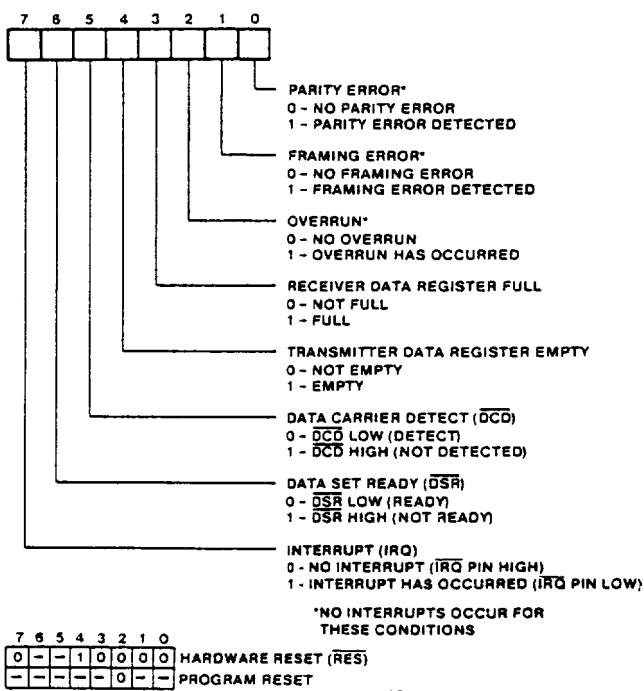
7 6 5 4 3 2 1 0

PARITY ERROR*
0 - NO PARITY ERROR
1 - PARITY ERROR DETECTED

FRAMING ERROR*
0 - NO FRAMING ERROR
1 - FRAMING ERROR DETECTED

OVERRUN*
0 - NO OVERRUN
1 - OVERRUN HAS OCCURRED

RECEIVER DATA REGISTER FULL
0 - NOT FULL
1 - FULL

TRANSMITTER DATA REGISTER EMPTY
0 - NOT EMPTY
1 - EMPTY

DATA CARRIER DETECT ($\overline{DCD}$)
0 - $\overline{DCD}$ LOW (DETECT)
1 - $\overline{DCD}$ HIGH (NOT DETECTED)

DATA SET READY ($\overline{DSR}$)
0 - $\overline{DSR}$ LOW (READY)
1 - $\overline{DSR}$ HIGH (NOT READY)

INTERRUPT (IRQ)
0 - NO INTERRUPT ($\overline{IRQ}$ PIN HIGH)
1 - INTERRUPT HAS OCCURRED ($\overline{IRQ}$ PIN LOW)

*NO INTERRUPTS OCCUR FOR THESE CONDITIONS

| 7 | 6 | 5 | 4 | 3 | 2 | 1 | 0 | |
|---|---|---|---|---|---|---|---|---|
| 0 | - | - | 1 | 0 | 0 | 0 | 0 | HARDWARE RESET ($\overline{RES}$) |
| - | - | - | - | - | 0 | - | - | PROGRAM RESET |